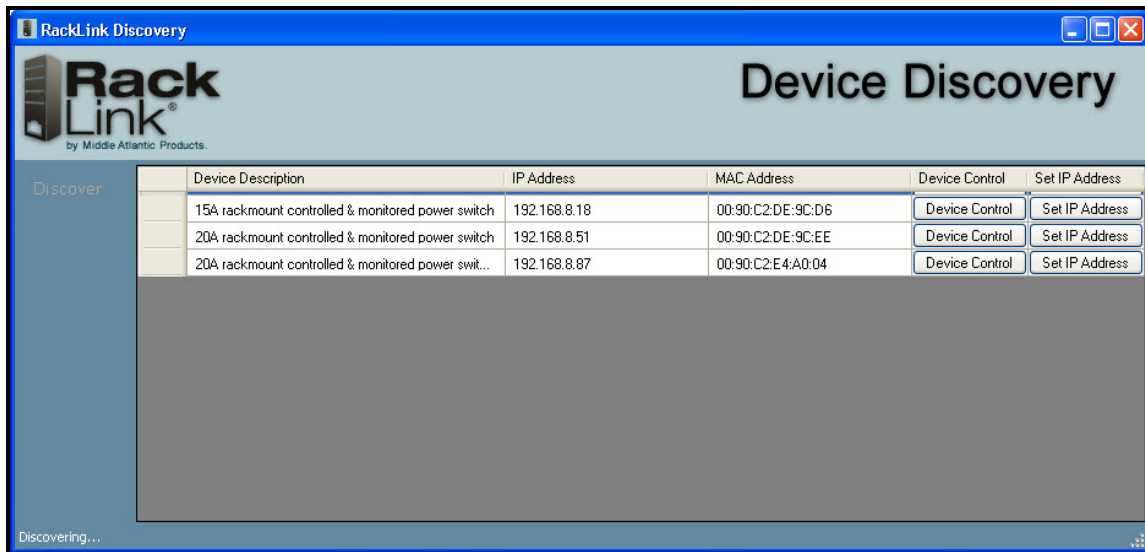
RackLink Discovery

Rack
Link®
by Middle Atlantic Products.

Device Discovery

Discover

| | Device Description | IP Address | MAC Address | Device Control | Set IP Address |
|---|---|---|---|---|---|
| | 15A rackmount controlled & monitored power switch | 192.168.8.18 | 00:90:C2:DE:9C:D6 | Device Control | Set IP Address |
| | 20A rackmount controlled & monitored power switch | 192.168.8.51 | 00:90:C2:DE:9C:EE | Device Control | Set IP Address |
| | 20A rackmount controlled & monitored power swit... | 192.168.8.87 | 00:90:C2:E4:A0:04 | Device Control | Set IP Address |

Discovering...